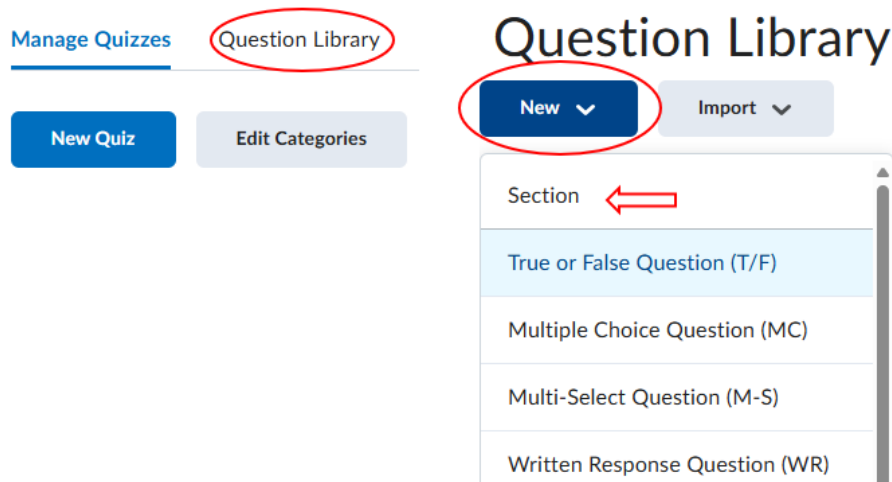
Manage Quizzes Question Library

New Quiz Edit Categories

Question Library

New

Import

Section

True or False Question (T/F)

Multiple Choice Question (MC)

Multi-Select Question (M-S)

Written Response Question (WR)